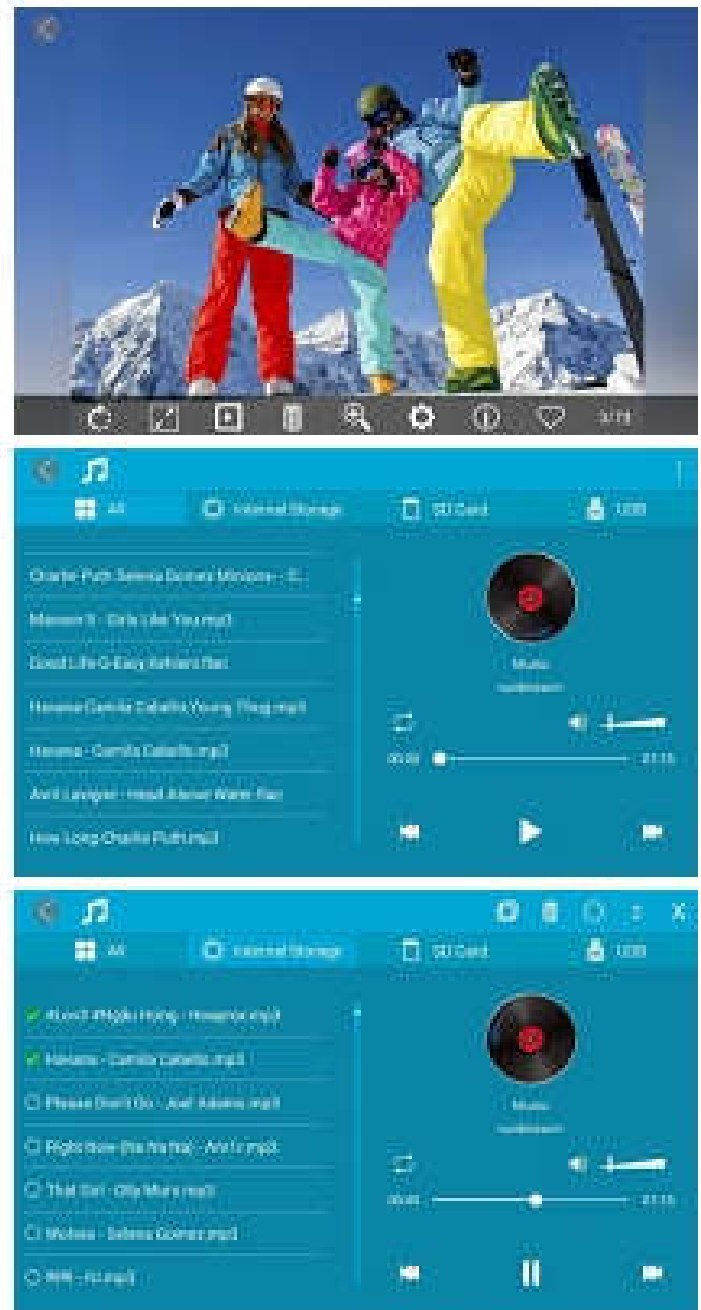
3/18

All
Internal Storage
SD Card
USB

Charlie Puth Selena Gomez Maroon - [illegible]
Maroon 5 - Girls Like You.mp3
Good Life G-Eazy Kehlani.flac
Havana Camila Cabello Young Thug.mp3
Havana - Camila Cabello.mp3
Avril Lavigne - Head Above Water.flac
How Long Charlie Puth.mp3

Music
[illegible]
00:00
01:15

All
Internal Storage
SD Card
USB

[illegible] - Havana.mp3
Havana - Camila Cabello.mp3
Please Don't Go - Joel Adams.mp3
Right Now (Na Na Na) - Akon.mp3
That Girl - Olly Murs.mp3
Wolves - Selena Gomez.mp3
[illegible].mp3

Music
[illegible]
00:40
01:15